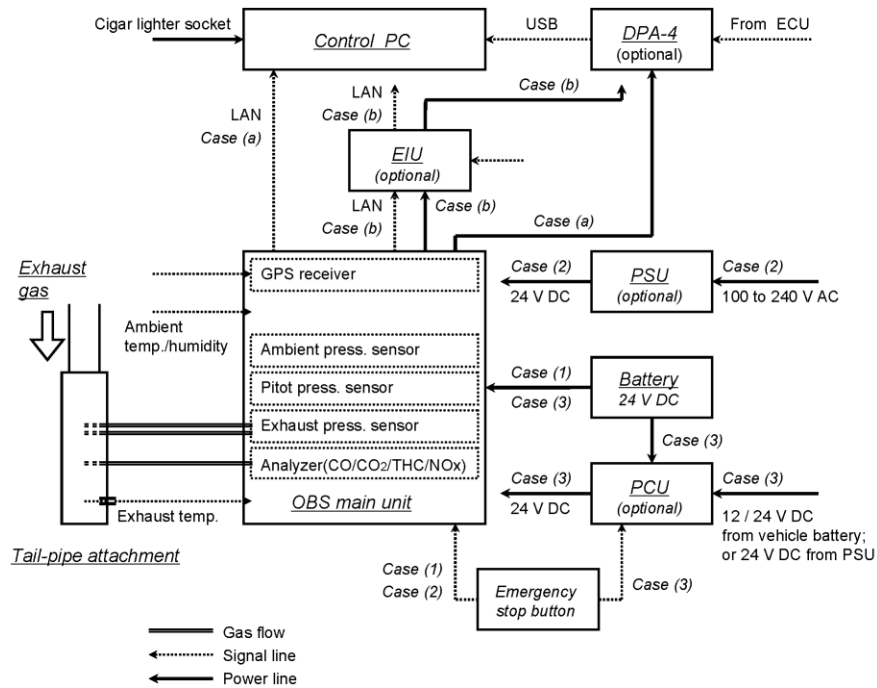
Cigar lighter socket

Control PC

USB

DPA-4
(optional)

From ECU

LAN
Case (b)

Case (b)

LAN
Case (a)

EIU
(optional)

LAN
Case (b)

Case (b)

Case (a)

Exhaust gas

GPS receiver

Case (2)
24 V DC

PSU
(optional)

Case (2)
100 to 240 V AC

Ambient temp./humidity

Ambient press. sensor

Pitot press. sensor

Case (1)
Case (3)

Battery
24 V DC

Exhaust press. sensor

Case (3)

Analyzer(CO/$CO_2$/THC/NOx)

Case (3)
24 V DC

PCU
(optional)

Case (3)
12 / 24 V DC from vehicle battery; or 24 V DC from PSU

Exhaust temp.

OBS main unit

Tail-pipe attachment

Case (1)
Case (2)

Emergency stop button

Case (3)

Gas flow
Signal line
Power line